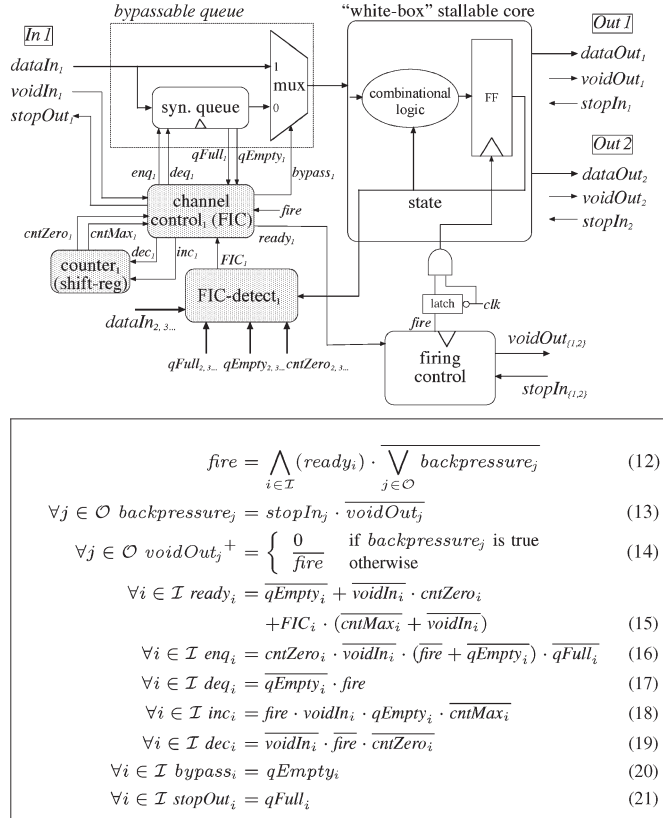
bypassable queue

"white-box" stallable core

In 1

Out 1

$dataIn_1$

$voidIn_1$

$stopOut_1$

1

mux

0

syn. queue

combinational logic

FF

$dataOut_1$

$voidOut_1$

$stopIn_1$

Out 2

$dataOut_2$

$voidOut_2$

$stopIn_2$

$enq_1$

$deq_1$

$qFull_1$

$qEmpty_1$

$bypass_1$

channel control$_1$ (FIC)

fire

$ready_1$

state

$cntZero_1$

$cntMax_1$

$dec_1$

$inc_1$

counter$_1$ (shift-reg)

$FIC_1$

FIC-detect$_1$

$dataIn_{2,3...}$

$qFull_{2,3...}$ $qEmpty_{2,3...}$ $cntZero_{2,3...}$

latch

clk

fire

firing control

$voidOut_{\{1,2\}}$

$stopIn_{\{1,2\}}$

$$fire = \bigwedge_{i \in \mathcal{I}} (ready_i) \cdot \overline{\bigvee_{j \in \mathcal{O}} backpressure_j} \quad (12)$$

$$\forall j \in \mathcal{O}\ backpressure_j = stopIn_j \cdot \overline{voidOut_j} \quad (13)$$

$$\forall j \in \mathcal{O}\ voidOut_j{}^+ = \begin{cases} 0 & \text{if } backpressure_j \text{ is true} \\ \overline{fire} & \text{otherwise} \end{cases} \quad (14)$$

$$\forall i \in \mathcal{I}\ ready_i = \overline{qEmpty_i} + \overline{voidIn_i} \cdot cntZero_i + FIC_i \cdot (\overline{cntMax_i} + \overline{voidIn_i}) \quad (15)$$

$$\forall i \in \mathcal{I}\ enq_i = cntZero_i \cdot \overline{voidIn_i} \cdot (\overline{fire} + \overline{qEmpty_i}) \cdot \overline{qFull_i} \quad (16)$$

$$\forall i \in \mathcal{I}\ deq_i = \overline{qEmpty_i} \cdot fire \quad (17)$$

$$\forall i \in \mathcal{I}\ inc_i = fire \cdot voidIn_i \cdot qEmpty_i \cdot \overline{cntMax_i} \quad (18)$$

$$\forall i \in \mathcal{I}\ dec_i = \overline{voidIn_i} \cdot \overline{fire} \cdot \overline{cntZero_i} \quad (19)$$

$$\forall i \in \mathcal{I}\ bypass_i = qEmpty_i \quad (20)$$

$$\forall i \in \mathcal{I}\ stopOut_i = qFull_i \quad (21)$$